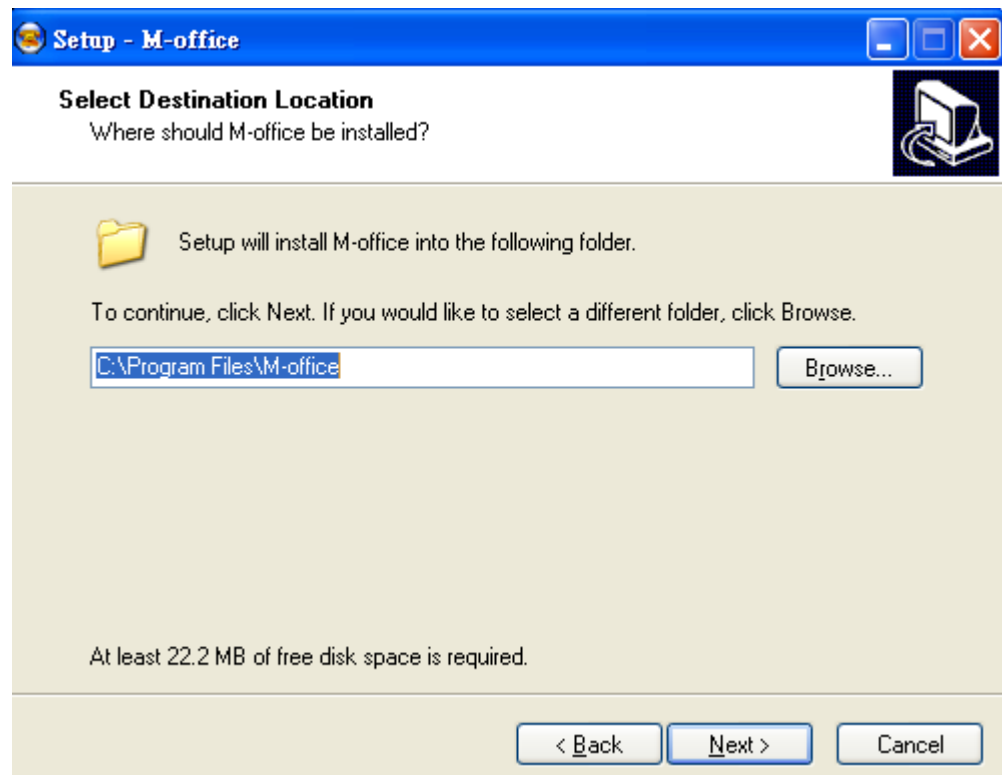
Setup - M-office

Select Destination Location
Where should M-office be installed?

Setup will install M-office into the following folder.

To continue, click Next. If you would like to select a different folder, click Browse.

C:\Program Files\M-office

Browse...

At least 22.2 MB of free disk space is required.

< Back

Next >

Cancel